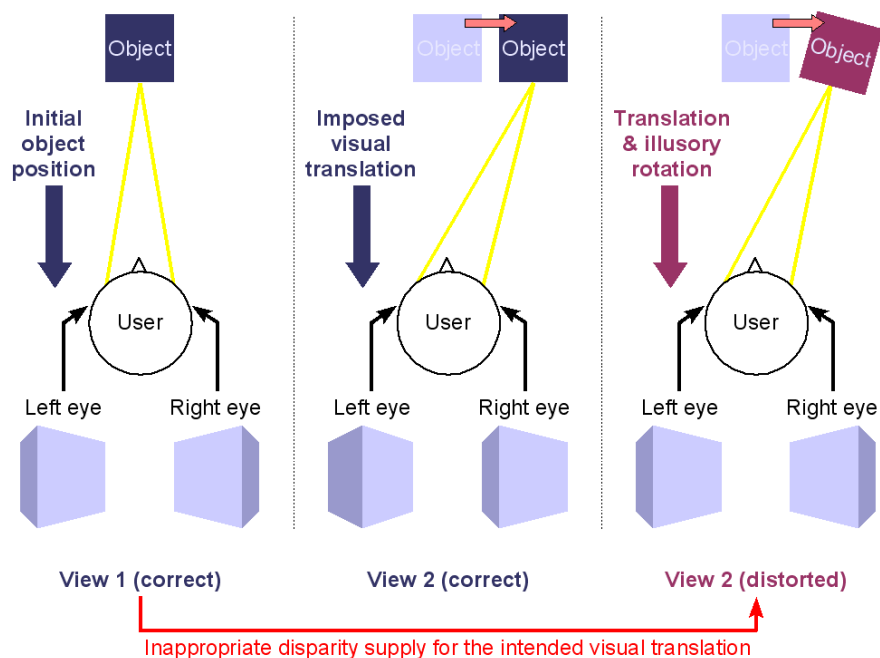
Object

Initial object position

User

Left eye

Right eye

View 1 (correct)

Object

Object

Imposed visual translation

User

Left eye

Right eye

View 2 (correct)

Object

Object

Translation & illusory rotation

User

Left eye

Right eye

View 2 (distorted)

Inappropriate disparity supply for the intended visual translation